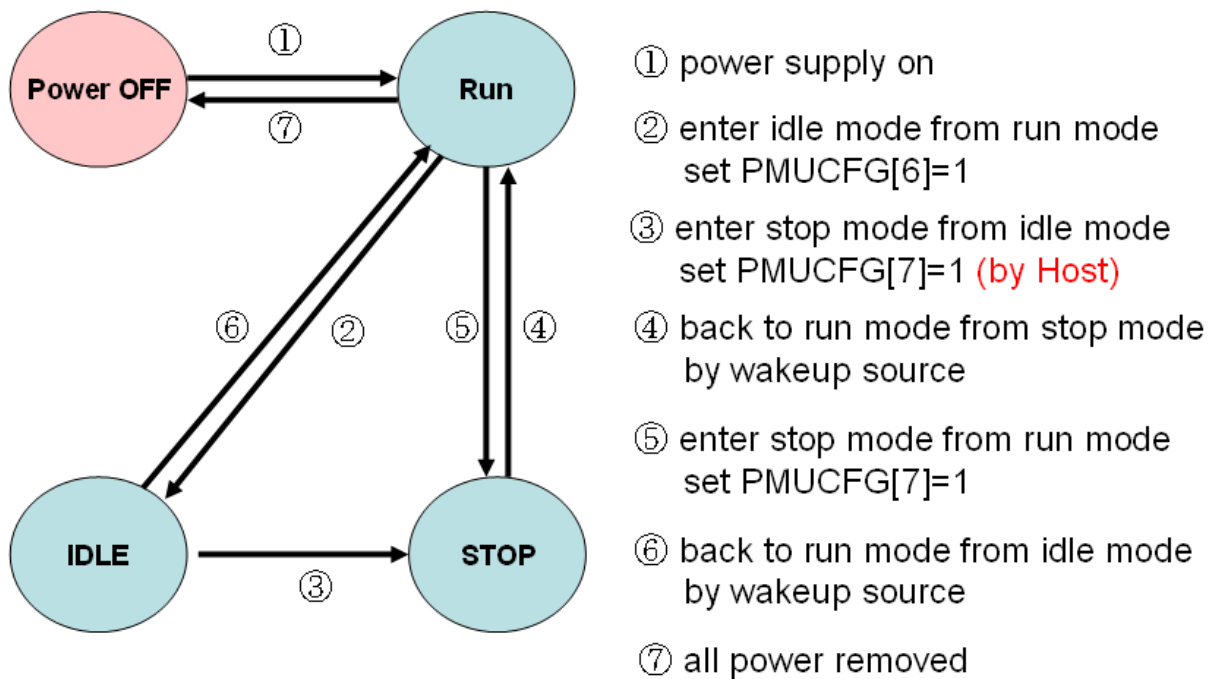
①

Power OFF

Run

⑦

⑥

②

⑤

④

IDLE

STOP

③

① power supply on

② enter idle mode from run mode set PMUCFG[6]=1

③ enter stop mode from idle mode set PMUCFG[7]=1 (by Host)

④ back to run mode from stop mode by wakeup source

⑤ enter stop mode from run mode set PMUCFG[7]=1

⑥ back to run mode from idle mode by wakeup source

⑦ all power removed